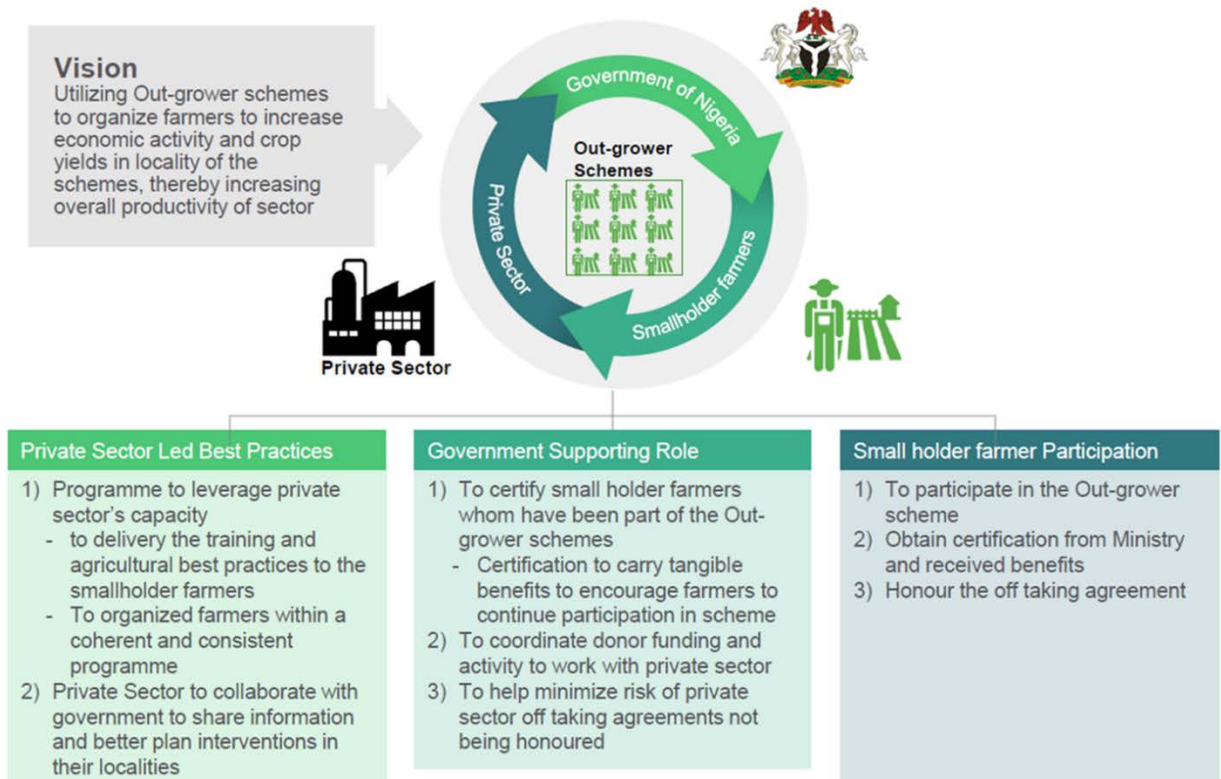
Vision
Utilizing Out-grower schemes to organize farmers to increase economic activity and crop yields in locality of the schemes, thereby increasing overall productivity of sector

Government of Nigeria

Out-grower Schemes

Private Sector

Smallholder farmers

Private Sector

Private Sector Led Best Practices
1) Programme to leverage private sector's capacity
- to delivery the training and agricultural best practices to the smallholder farmers
- To organized farmers within a coherent and consistent programme
2) Private Sector to collaborate with government to share information and better plan interventions in their localities

Government Supporting Role
1) To certify small holder farmers whom have been part of the Out-grower schemes
- Certification to carry tangible benefits to encourage farmers to continue participation in scheme
2) To coordinate donor funding and activity to work with private sector
3) To help minimize risk of private sector off taking agreements not being honoured

Small holder farmer Participation
1) To participate in the Out-grower scheme
2) Obtain certification from Ministry and received benefits
3) Honour the off taking agreement